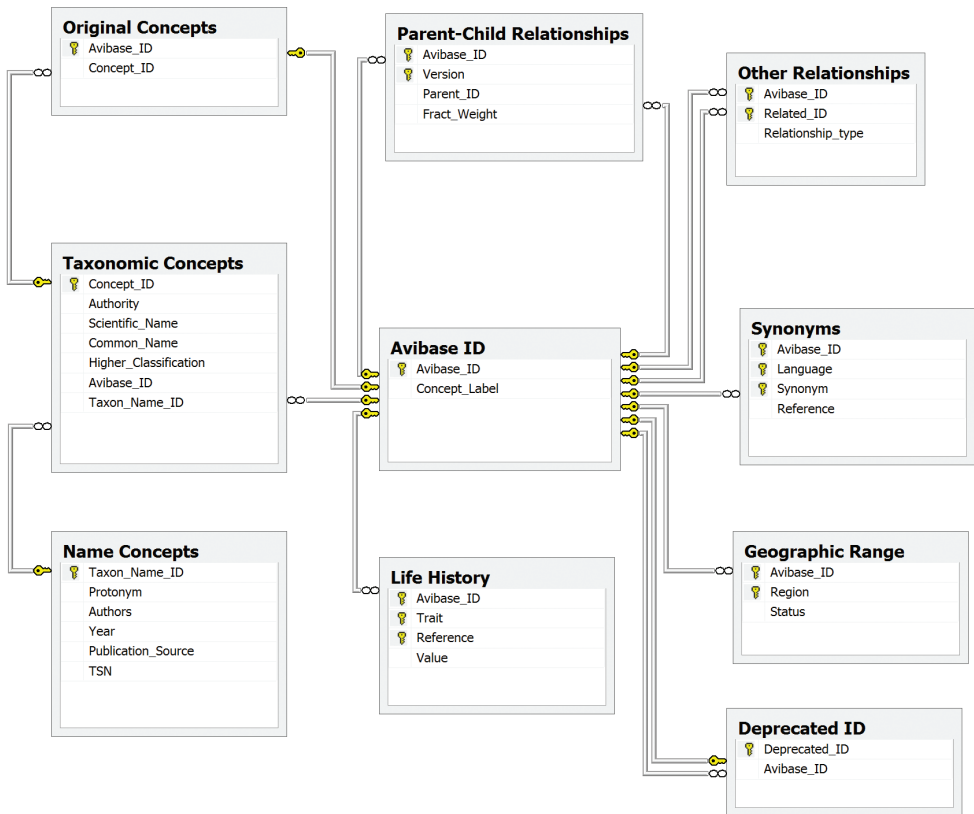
Original Concepts
Avibase_ID
Concept_ID

Parent-Child Relationships
Avibase_ID
Version
Parent_ID
Fract_Weight

Other Relationships
Avibase_ID
Related_ID
Relationship_type

Taxonomic Concepts
Concept_ID
Authority
Scientific_Name
Common_Name
Higher_Classification
Avibase_ID
Taxon_Name_ID

Avibase ID
Avibase_ID
Concept_Label

Synonyms
Avibase_ID
Language
Synonym
Reference

Geographic Range
Avibase_ID
Region
Status

Name Concepts
Taxon_Name_ID
Protonym
Authors
Year
Publication_Source
TSN

Life History
Avibase_ID
Trait
Reference
Value

Deprecated ID
Deprecated_ID
Avibase_ID